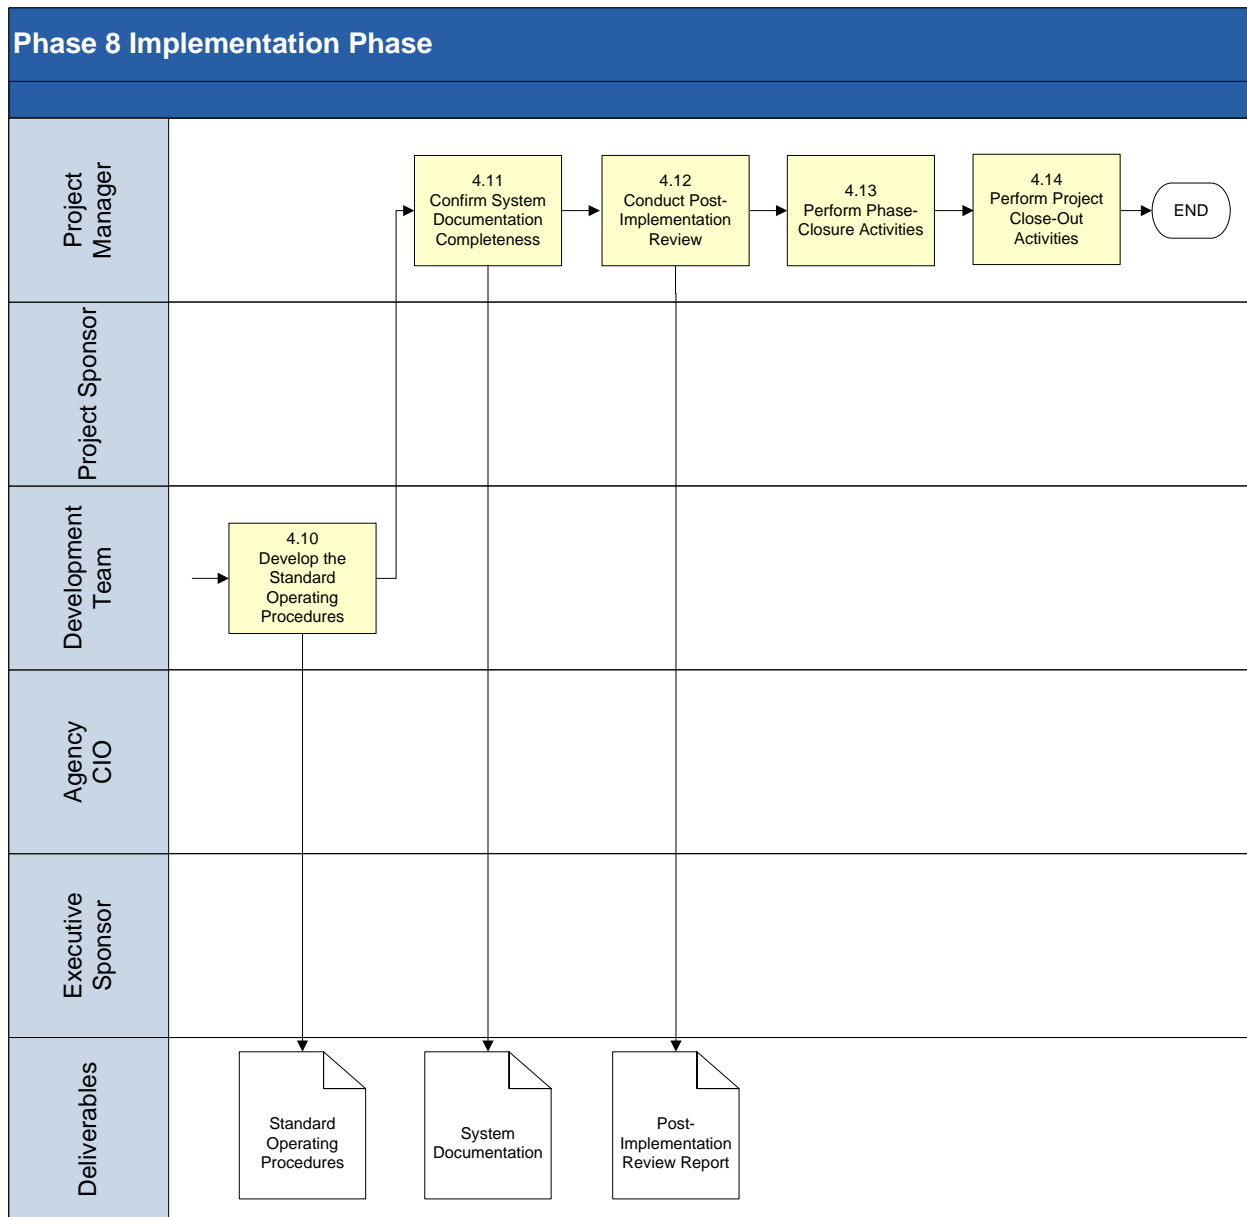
Phase 8 Implementation Phase

Project Manager

4.11
Confirm System Documentation Completeness

4.12
Conduct Post-Implementation Review

4.13
Perform Phase-Closure Activities

4.14
Perform Project Close-Out Activities

END

Project Sponsor

Development Team

4.10
Develop the Standard Operating Procedures

Agency CIO

Executive Sponsor

Deliverables

Standard Operating Procedures

System Documentation

Post-Implementation Review Report